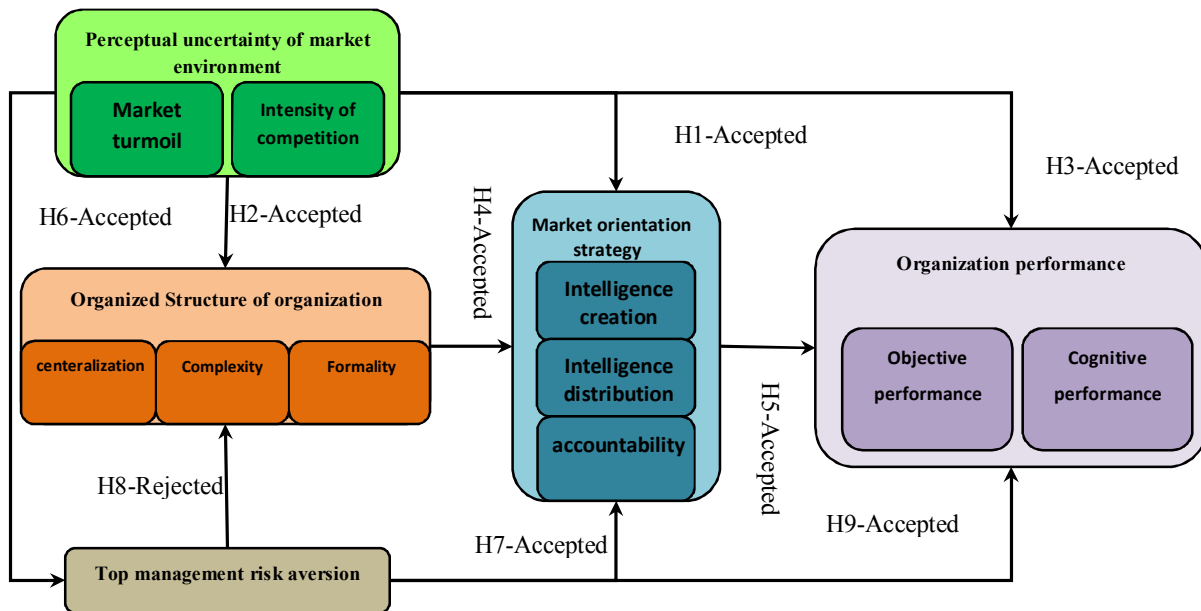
Perceptual uncertainty of market environment

Market turmoil

Intensity of competition

H1-Accepted

H3-Accepted

H6-Accepted

H2-Accepted

H4-Accepted

Market orientation strategy

Intelligence creation

Intelligence distribution

accountability

Organization performance

Organized Structure of organization

centeralization

Complexity

Formality

Objective performance

Cognitive performance

H5-Accepted

H8-Rejected

H7-Accepted

H9-Accepted

Top management risk aversion